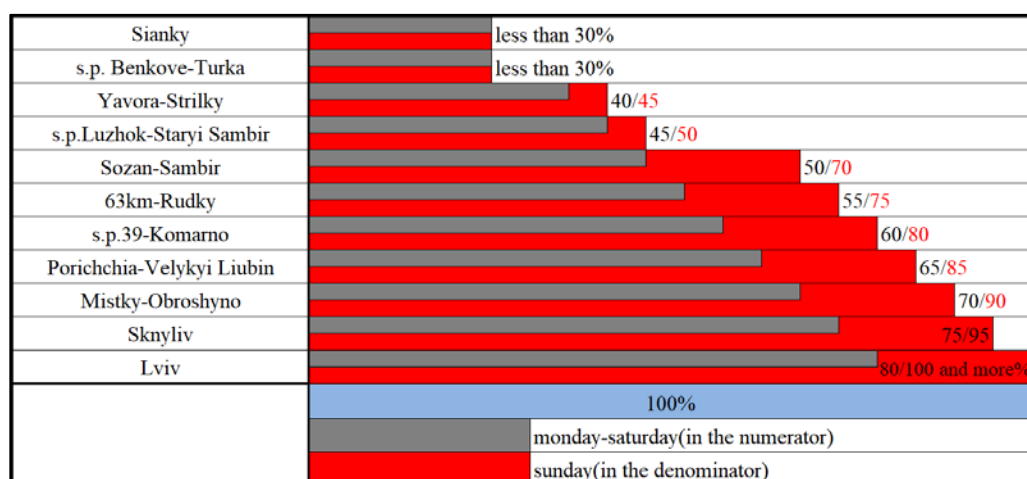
| | |
|---|---|
| Sianky | less than 30% |
| s.p. Benkove-Turka | less than 30% |
| Yavora-Strilky | 40/45 |
| s.p.Luzhok-Staryi Sambir | 45/50 |
| Sozan-Sambir | 50/70 |
| 63km-Rudky | 55/75 |
| s.p.39-Komarno | 60/80 |
| Porichchia-Velykyi Liubin | 65/85 |
| Mistky-Obroshyno | 70/90 |
| Sknyliv | 75/95 |
| Lviv | 80/100 and more% |
| | 100% |
| | monday-saturday(in the numerator) |
| | sunday(in the denominator) |